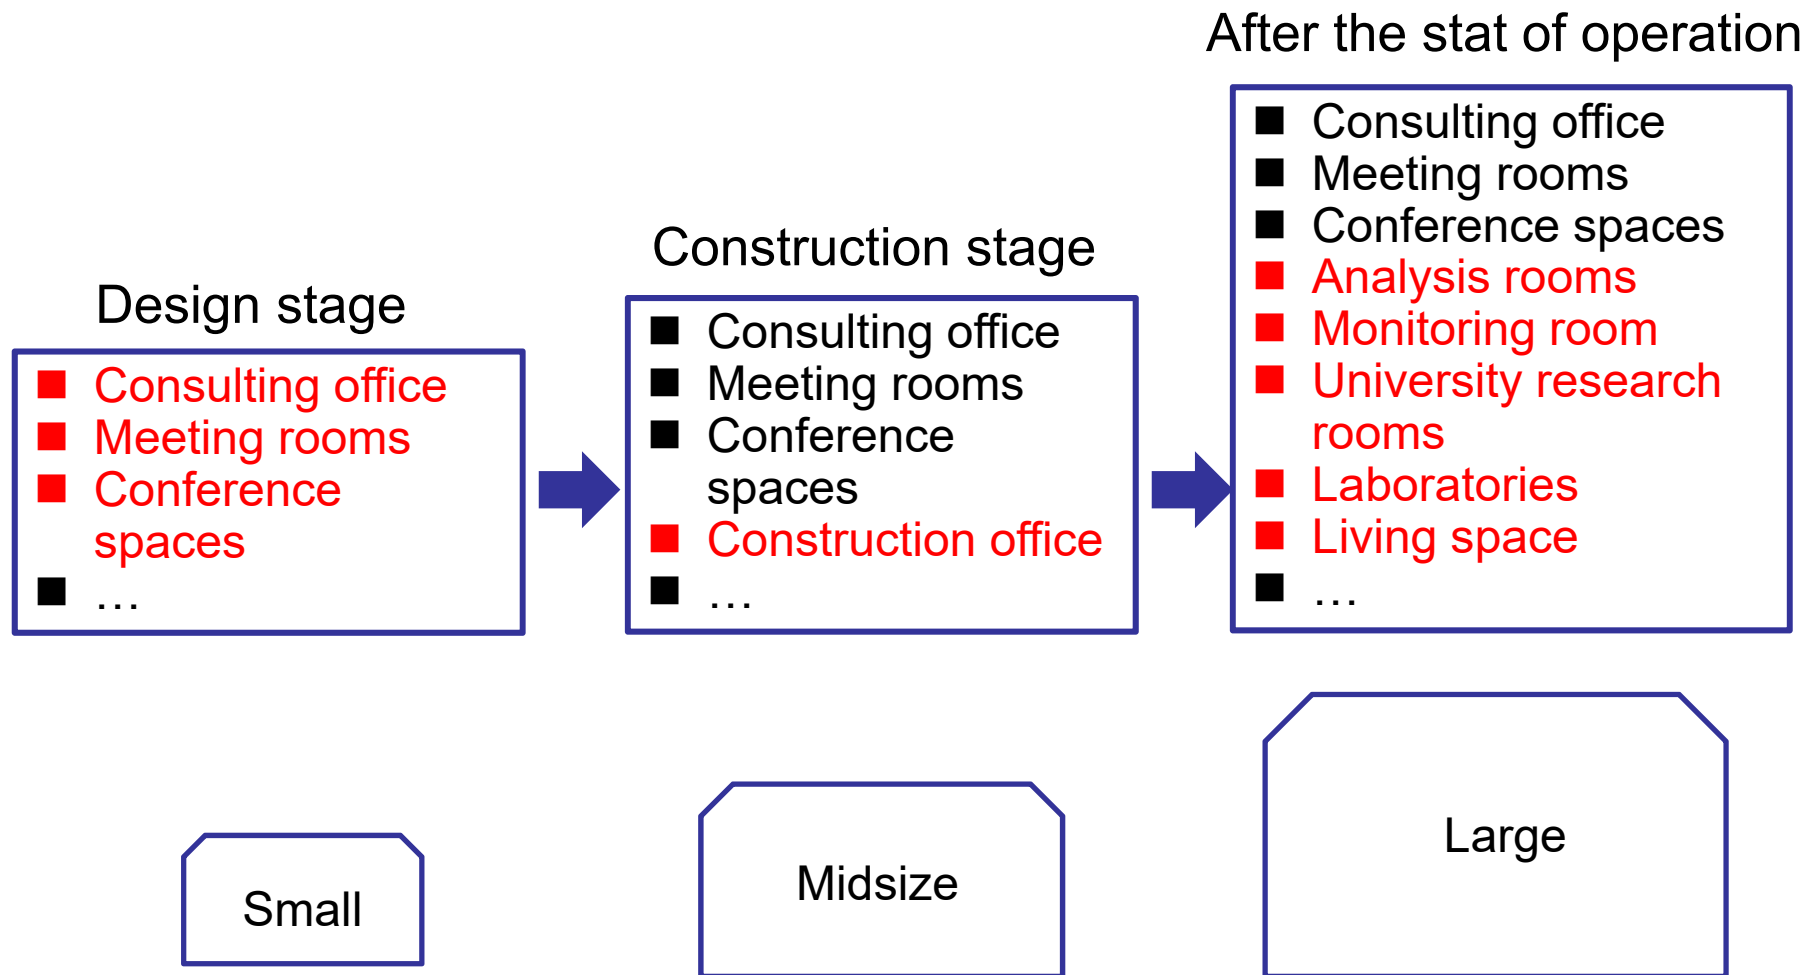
Design stage

- Consulting office
- Meeting rooms
- Conference spaces
- …

Construction stage

- Consulting office
- Meeting rooms
- Conference spaces
- Construction office
- …

After the stat of operation

- Consulting office
- Meeting rooms
- Conference spaces
- Analysis rooms
- Monitoring room
- University research rooms
- Laboratories
- Living space
- …

Small

Midsize

Large